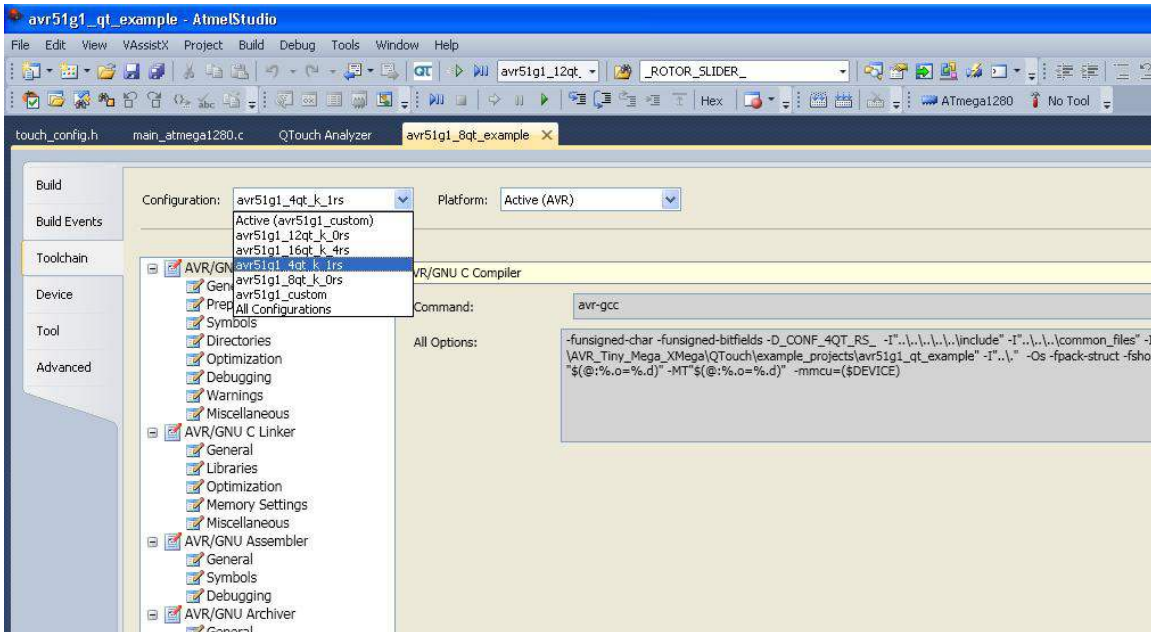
avr51g1_qt_example - AtmelStudio

File Edit View VAssistX Project Build Debug Tools Window Help

avr51g1_12qt_ _ROTOR_SLIDER_

Hex ATmega1280 No Tool

touch_config.h main_atmega1280.c QTouch Analyzer avr51g1_8qt_example

Build
Build Events
Toolchain
Device
Tool
Advanced

Configuration: avr51g1_4qt_k_1rs Platform: Active (AVR)

Active (avr51g1_custom)
avr51g1_12qt_k_0rs
avr51g1_16qt_k_4rs
avr51g1_4qt_k_1rs
avr51g1_8qt_k_0rs
avr51g1_custom
All Configurations

AVR/GN
Gene
Prep
Symbols
Directories
Optimization
Debugging
Warnings
Miscellaneous
AVR/GNU C Linker
General
Libraries
Optimization
Memory Settings
Miscellaneous
AVR/GNU Assembler
General
Symbols
Debugging
AVR/GNU Archiver
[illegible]

VR/GNU C Compiler

Command: avr-gcc

All Options: -funsigned-char -funsigned-bitfields -D_CONF_4QT_RS_ -I"..\..\..\..\..\include" -I"..\..\..\common_files" -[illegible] \AVR_Tiny_Mega_XMega\QTouch\example_projects\avr51g1_qt_example" -I"..\.." -Os -fpack-struct -fsho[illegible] "$(@:%.o=%.d)" -MT"$(@:%.o=%.d)" -mmcu=($DEVICE)